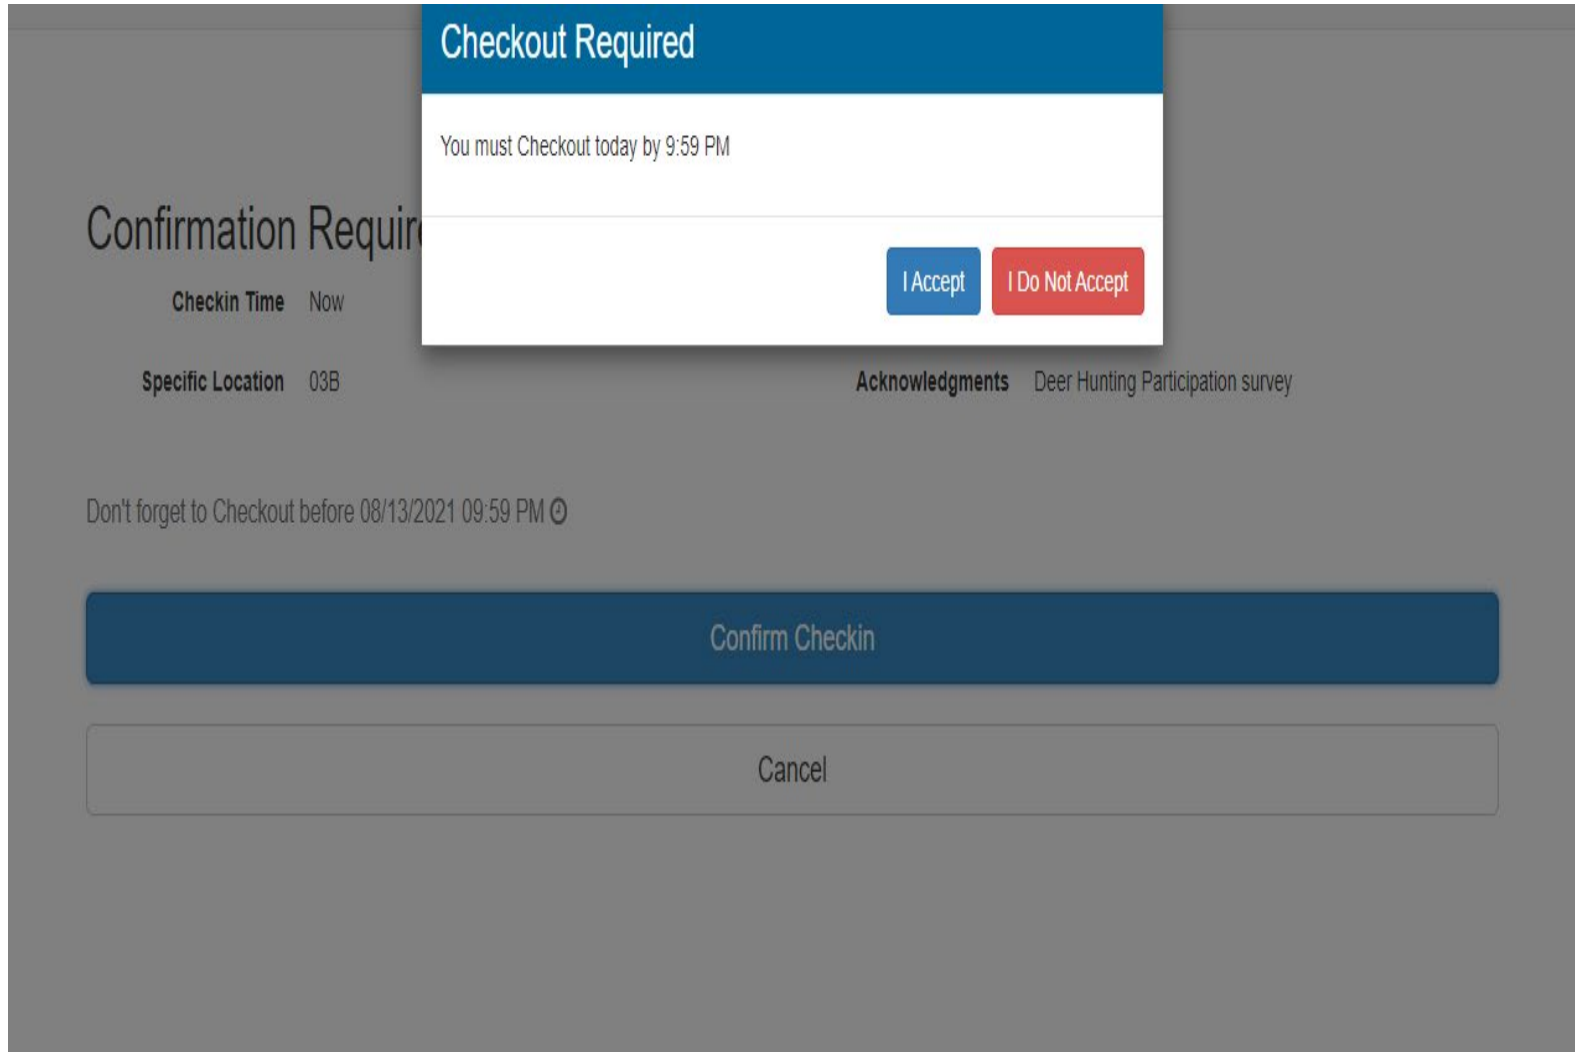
Checkout Required

You must Checkout today by 9:59 PM

I Accept

I Do Not Accept

Confirmation Requir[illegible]

Checkin Time Now

Specific Location 03B

Acknowledgments Deer Hunting Participation survey

Don't forget to Checkout before 08/13/2021 09:59 PM

Confirm Checkin

Cancel